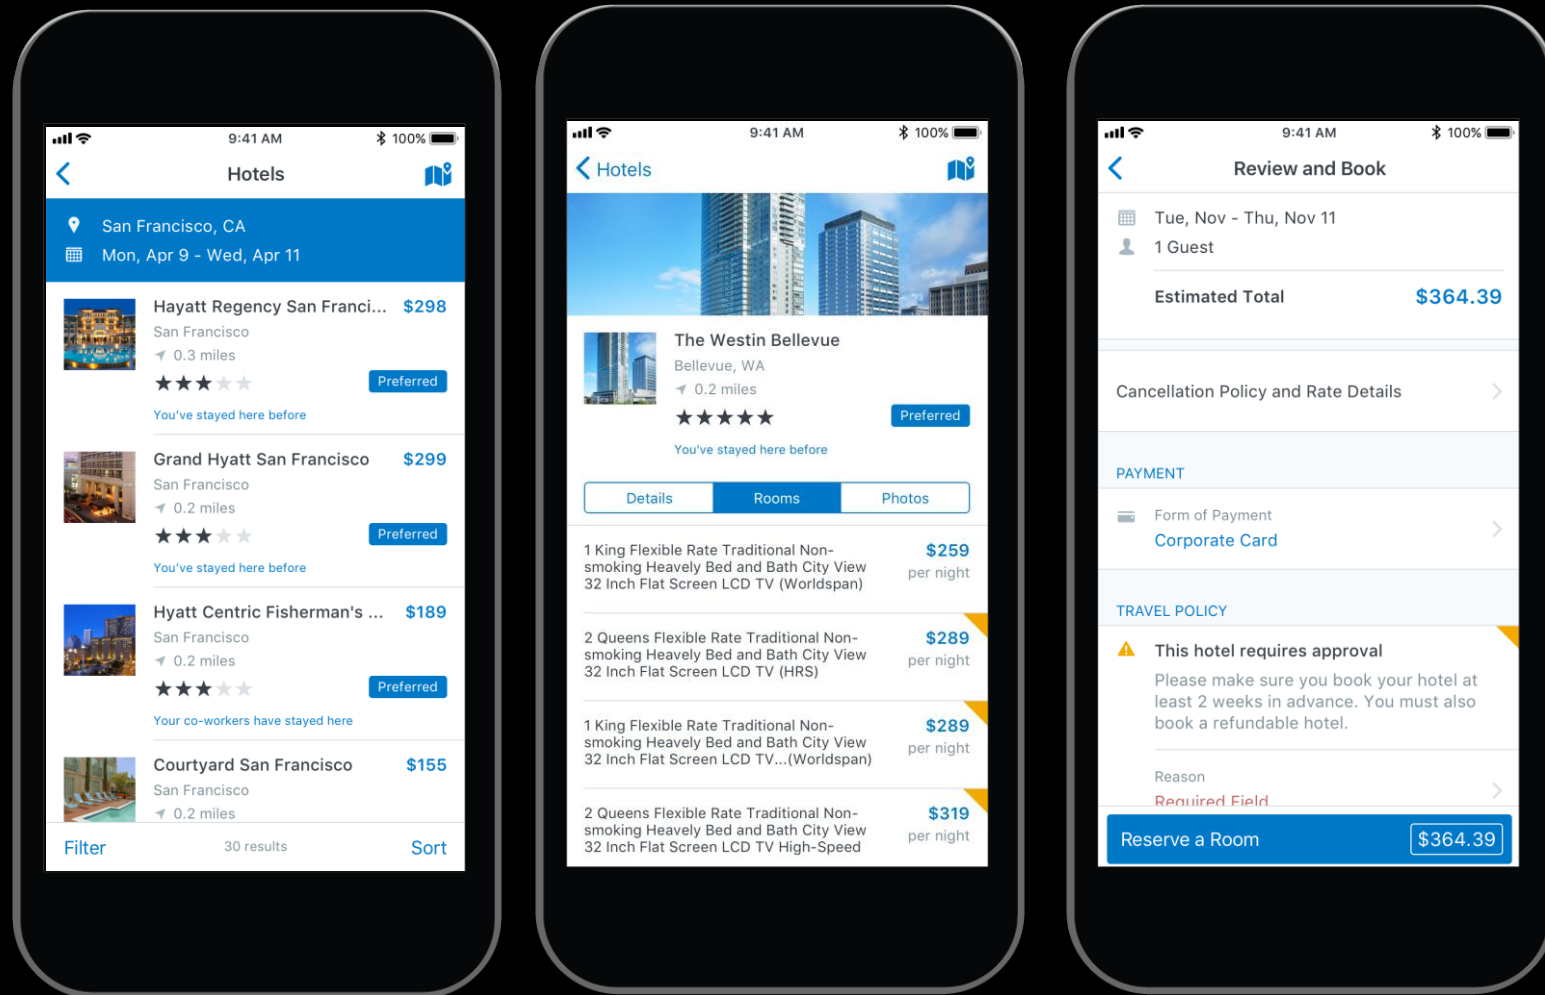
9:41 AM
100%

Hotels

San Francisco, CA
Mon, Apr 9 - Wed, Apr 11

Hayatt Regency San Franci... $298
San Francisco
0.3 miles
Preferred
You've stayed here before

Grand Hyatt San Francisco $299
San Francisco
0.2 miles
Preferred
You've stayed here before

Hyatt Centric Fisherman's ... $189
San Francisco
0.2 miles
Preferred
Your co-workers have stayed here

Courtyard San Francisco $155
San Francisco
0.2 miles

Filter
30 results
Sort

9:41 AM
100%

Hotels

The Westin Bellevue
Bellevue, WA
0.2 miles
Preferred
You've stayed here before

Details
Rooms
Photos

1 King Flexible Rate Traditional Non-smoking Heavely Bed and Bath City View 32 Inch Flat Screen LCD TV (Worldspan)
$259
per night

2 Queens Flexible Rate Traditional Non-smoking Heavely Bed and Bath City View 32 Inch Flat Screen LCD TV (HRS)
$289
per night

1 King Flexible Rate Traditional Non-smoking Heavely Bed and Bath City View 32 Inch Flat Screen LCD TV...(Worldspan)
$289
per night

2 Queens Flexible Rate Traditional Non-smoking Heavely Bed and Bath City View 32 Inch Flat Screen LCD TV High-Speed
$319
per night

9:41 AM
100%

Review and Book

Tue, Nov - Thu, Nov 11
1 Guest
Estimated Total
$364.39

Cancellation Policy and Rate Details

PAYMENT
Form of Payment
Corporate Card

TRAVEL POLICY
This hotel requires approval
Please make sure you book your hotel at least 2 weeks in advance. You must also book a refundable hotel.

Reason
Required Field

Reserve a Room
$364.39